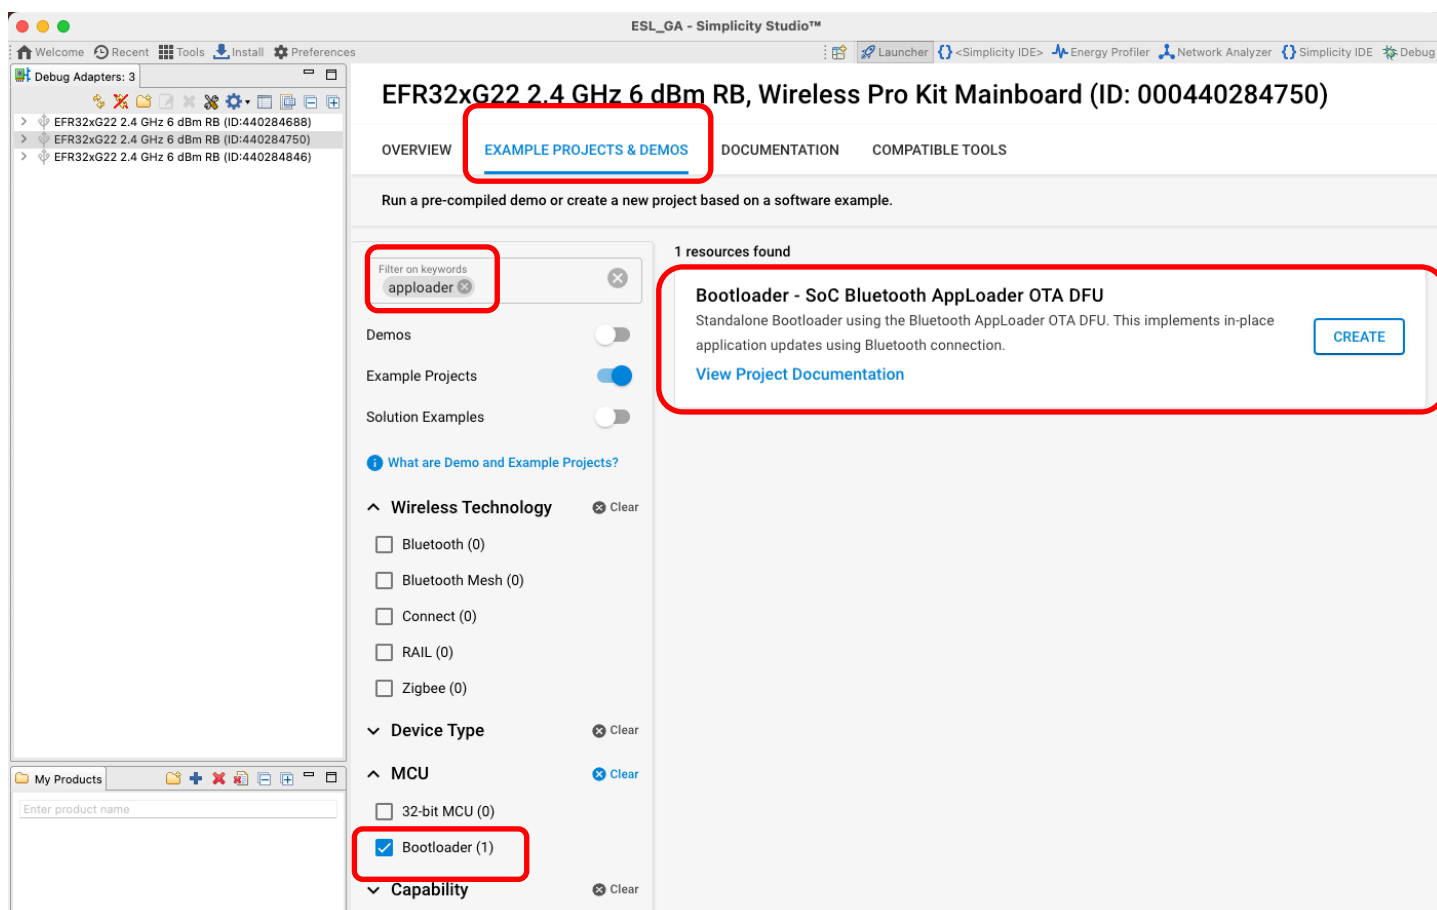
ESL_GA - Simplicity Studio™

Welcome Recent Tools Install Preferences

Launcher <Simplicity IDE> Energy Profiler Network Analyzer Simplicity IDE Debug

Debug Adapters: 3

EFR32xG22 2.4 GHz 6 dBm RB (ID:440284688)
EFR32xG22 2.4 GHz 6 dBm RB (ID:440284750)
EFR32xG22 2.4 GHz 6 dBm RB (ID:440284846)

My Products

Enter product name

EFR32xG22 2.4 GHz 6 dBm RB, Wireless Pro Kit Mainboard (ID: 000440284750)

OVERVIEW EXAMPLE PROJECTS & DEMOS DOCUMENTATION COMPATIBLE TOOLS

Run a pre-compiled demo or create a new project based on a software example.

Filter on keywords
apploader

Demos

Example Projects

Solution Examples

What are Demo and Example Projects?

Wireless Technology Clear

Bluetooth (0)

Bluetooth Mesh (0)

Connect (0)

RAIL (0)

Zigbee (0)

Device Type Clear

MCU Clear

32-bit MCU (0)

Bootloader (1)

Capability Clear

1 resources found

Bootloader - SoC Bluetooth AppLoader OTA DFU

Standalone Bootloader using the Bluetooth AppLoader OTA DFU. This implements in-place application updates using Bluetooth connection.

View Project Documentation

CREATE